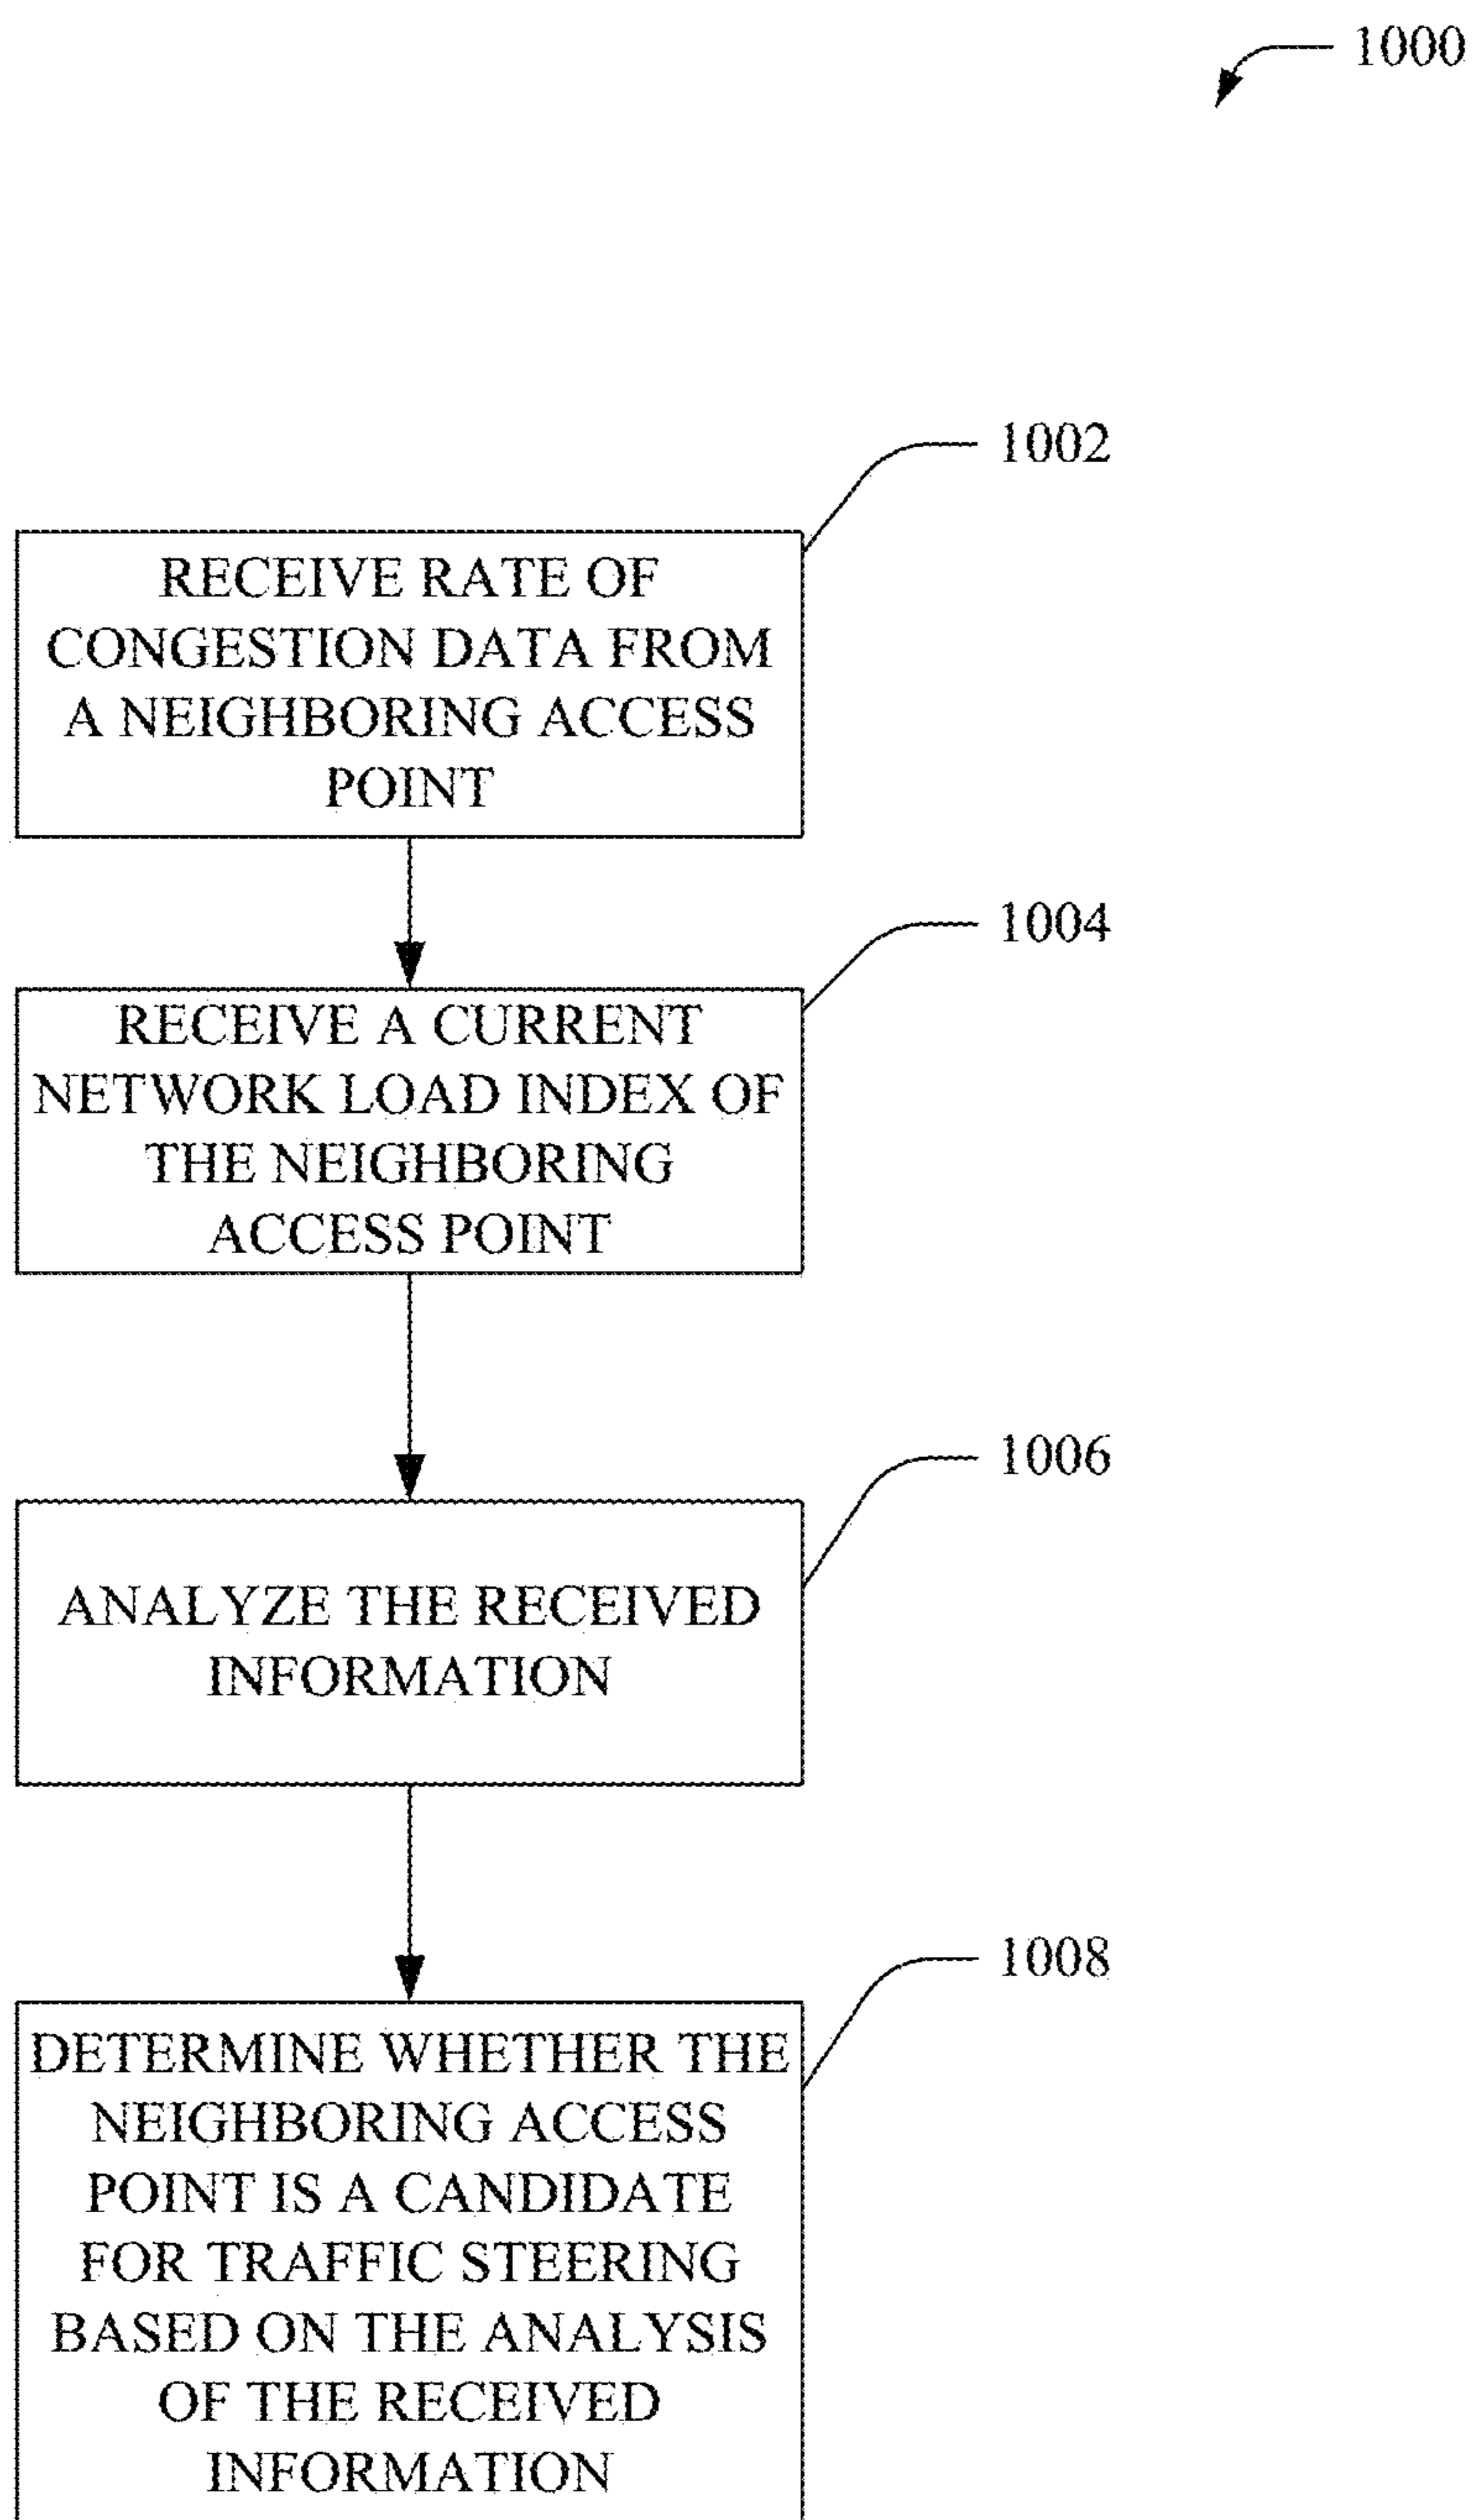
1000

1002

RECEIVE RATE OF CONGESTION DATA FROM A NEIGHBORING ACCESS POINT

1004

RECEIVE A CURRENT NETWORK LOAD INDEX OF THE NEIGHBORING ACCESS POINT

1006

ANALYZE THE RECEIVED INFORMATION

1008

DETERMINE WHETHER THE NEIGHBORING ACCESS POINT IS A CANDIDATE FOR TRAFFIC STEERING BASED ON THE ANALYSIS OF THE RECEIVED INFORMATION